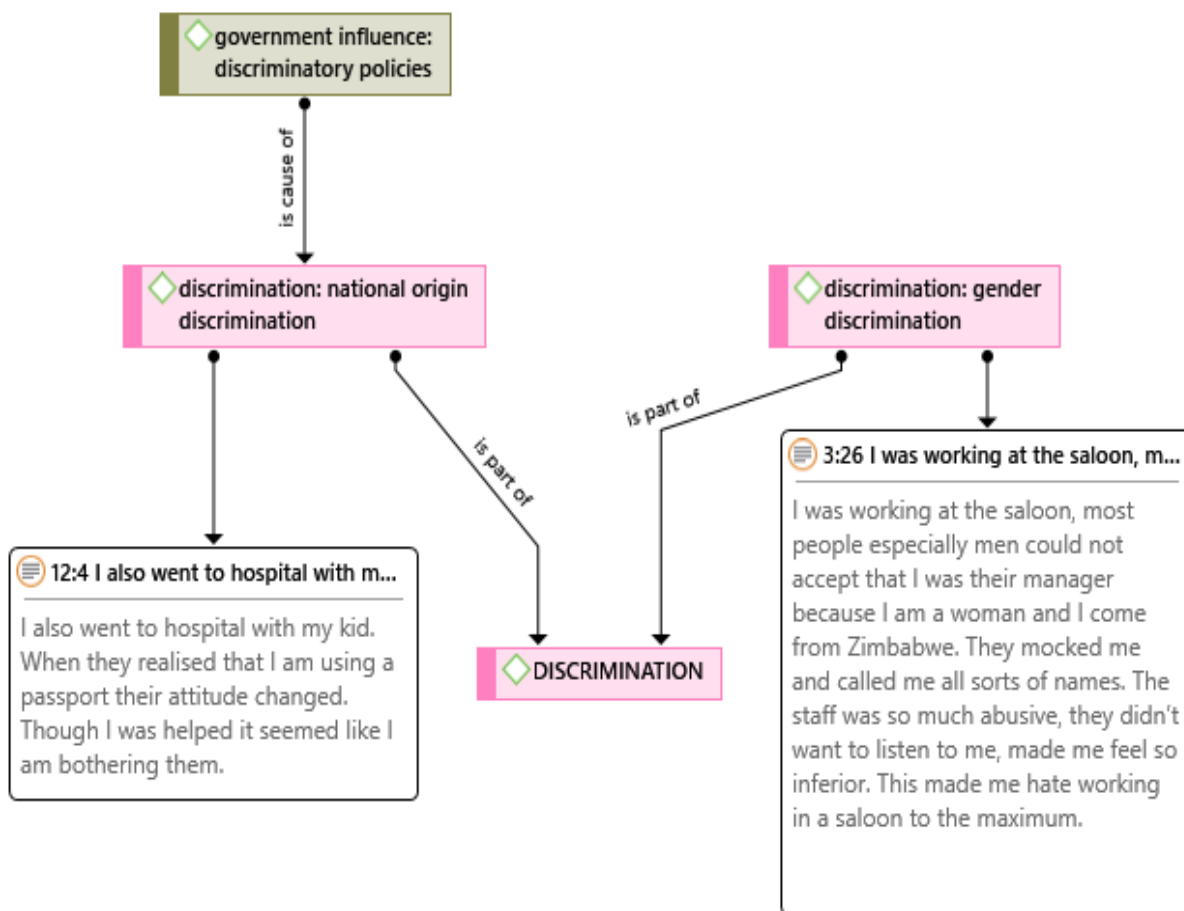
government influence: discriminatory policies

is cause of

discrimination: national origin discrimination

discrimination: gender discrimination

is part of

is part of

3:26 I was working at the saloon, m...

I was working at the saloon, most people especially men could not accept that I was their manager because I am a woman and I come from Zimbabwe. They mocked me and called me all sorts of names. The staff was so much abusive, they didn't want to listen to me, made me feel so inferior. This made me hate working in a saloon to the maximum.

12:4 I also went to hospital with m...

I also went to hospital with my kid. When they realised that I am using a passport their attitude changed. Though I was helped it seemed like I am bothering them.

DISCRIMINATION